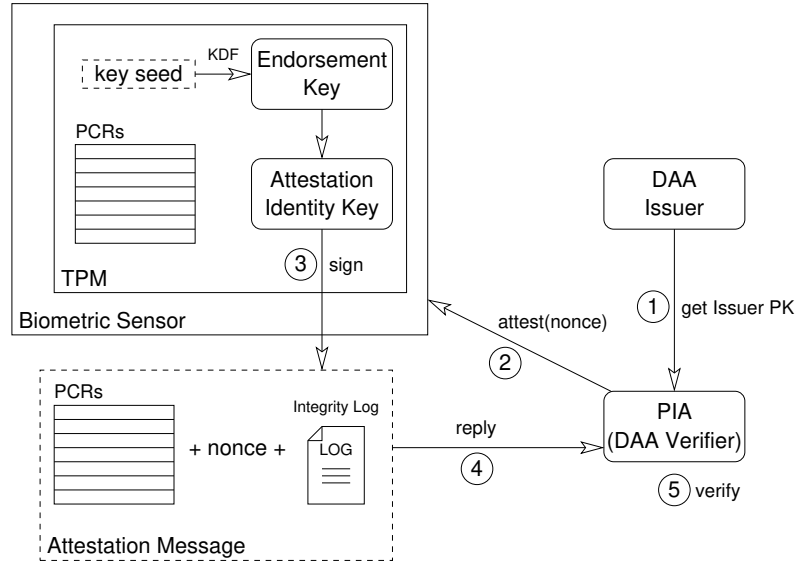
KDF

key seed

Endorsement Key

PCRs

Attestation Identity Key

TPM

3 sign

Biometric Sensor

DAA Issuer

1 get Issuer PK

attest(nonce)

2

PCRs

+ nonce +

Integrity Log

LOG

reply

4

PIA (DAA Verifier)

5 verify

Attestation Message